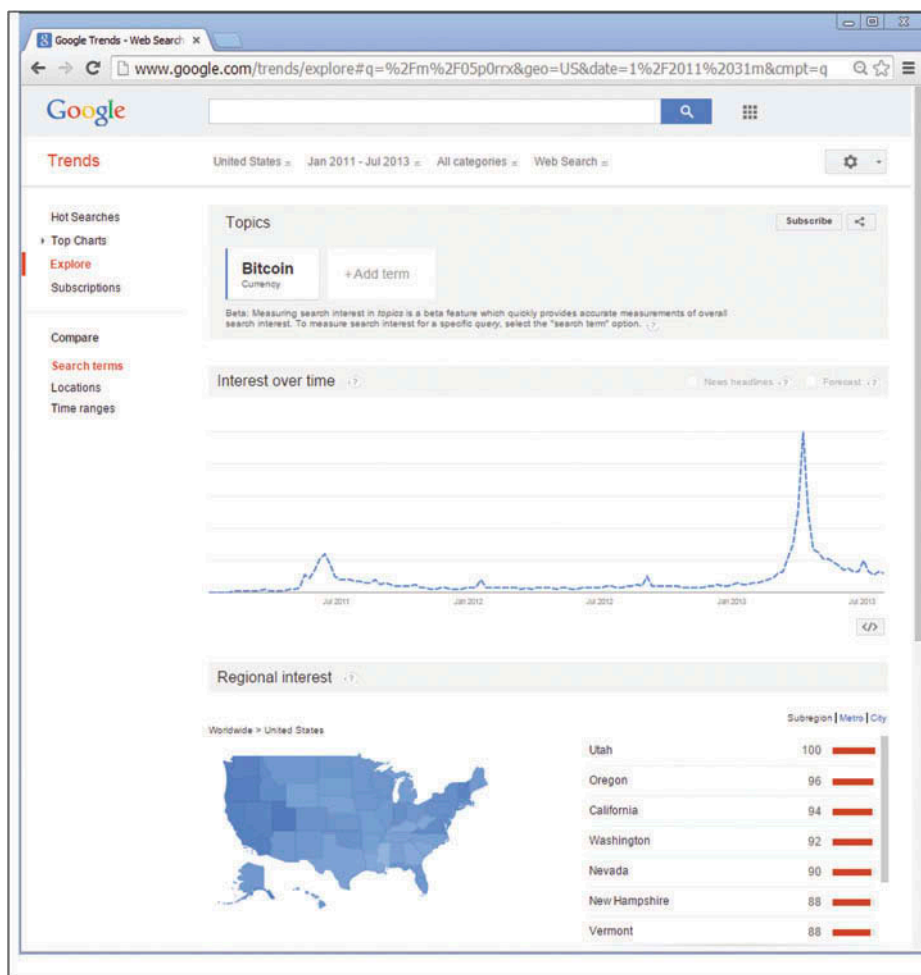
Google Trends - Web Search ×

www.google.com/trends/explore#q=%2Fm%2F05p0rrx&geo=US&date=1%2F2011%2031m&cmpt=q

Google

Trends

United States Jan 2011 - Jul 2013 All categories Web Search

Hot Searches
Top Charts
Explore
Subscriptions

Compare
Search terms
Locations
Time ranges

Topics

Subscribe

Bitcoin
Currency

+ Add term

Beta: Measuring search interest in topics is a beta feature which quickly provides accurate measurements of overall search interest. To measure search interest for a specific query, select the "search term" option.

Interest over time

News headlines Forecast

Jul 2011 Jan 2012 Jul 2012 Jan 2013 Jul 2013

</>

Regional interest

Worldwide > United States

Subregion | Metro | City

| | |
|---|---|
| Utah | 100 |
| Oregon | 96 |
| California | 94 |
| Washington | 92 |
| Nevada | 90 |
| New Hampshire | 88 |
| Vermont | 88 |